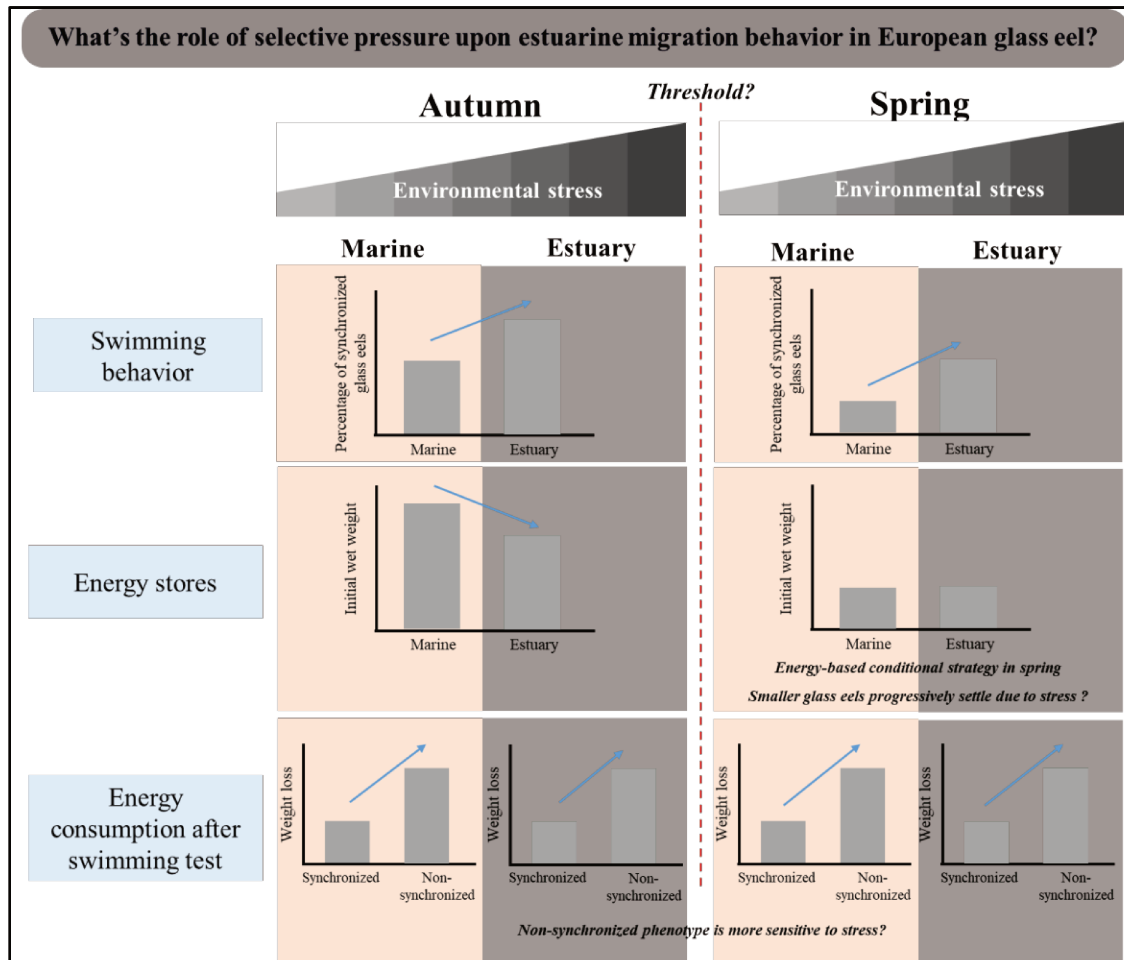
What's the role of selective pressure upon estuarine migration behavior in European glass eel?

Threshold?

Autumn

Environmental stress

Spring

Environmental stress

Marine

Estuary

Marine

Estuary

Swimming behavior

Percentage of synchronized glass eels

Marine

Estuary

Percentage of synchronized glass eels

Marine

Estuary

Energy stores

Initial wet weight

Marine

Estuary

Initial wet weight

Marine

Estuary

Energy-based conditional strategy in spring

Smaller glass eels progressively settle due to stress ?

Energy consumption after swimming test

Weight loss

Synchronized

Non-synchronized

Weight loss

Synchronized

Non-synchronized

Weight loss

Synchronized

Non-synchronized

Weight loss

Synchronized

Non-synchronized

Non-synchronized phenotype is more sensitive to stress?